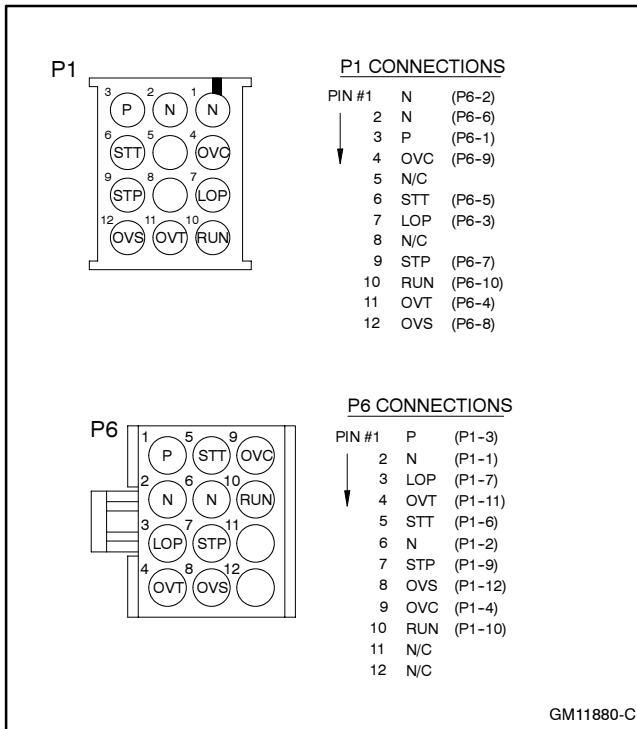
P1

3 P 2 N 1 N
6 STT 5 4 OVC
9 STP 8 7 LOP
12 OVS 11 OVT 10 RUN

P1 CONNECTIONS

| PIN | | |
|---|---|---|
| PIN #1 | N | (P6-2) |
| 2 | N | (P6-6) |
| 3 | P | (P6-1) |
| 4 | OVC | (P6-9) |
| 5 | N/C | |
| 6 | STT | (P6-5) |
| 7 | LOP | (P6-3) |
| 8 | N/C | |
| 9 | STP | (P6-7) |
| 10 | RUN | (P6-10) |
| 11 | OVT | (P6-4) |
| 12 | OVS | (P6-8) |

P6

1 P 5 STT 9 OVC
2 N 6 N 10 RUN
3 LOP 7 STP 11
4 OVT 8 OVS 12

P6 CONNECTIONS

| PIN | | |
|---|---|---|
| PIN #1 | P | (P1-3) |
| 2 | N | (P1-1) |
| 3 | LOP | (P1-7) |
| 4 | OVT | (P1-11) |
| 5 | STT | (P1-6) |
| 6 | N | (P1-2) |
| 7 | STP | (P1-9) |
| 8 | OVS | (P1-12) |
| 9 | OVC | (P1-4) |
| 10 | RUN | (P1-10) |
| 11 | N/C | |
| 12 | N/C | |

GM11880-C